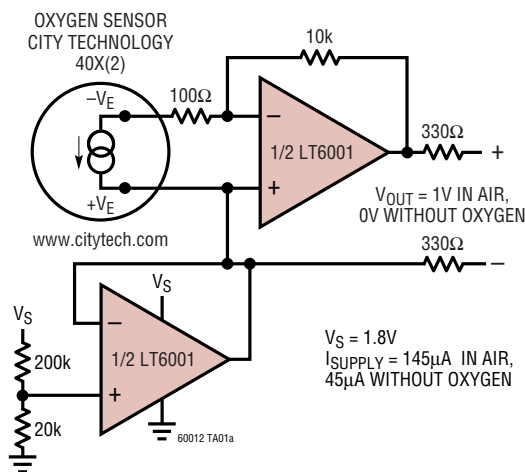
OXYGEN SENSOR
CITY TECHNOLOGY
40X(2)

10k

$-V_E$

100Ω

–

1/2 LT6001

+

$+V_E$

330Ω

+

$V_{OUT}$ = 1V IN AIR,
0V WITHOUT OXYGEN

www.citytech.com

330Ω

–

$V_S$

$V_S$

–

200k

1/2 LT6001

+

20k

$V_S$ = 1.8V
$I_{SUPPLY}$ = 145μA IN AIR,
45μA WITHOUT OXYGEN

60012 TA01a